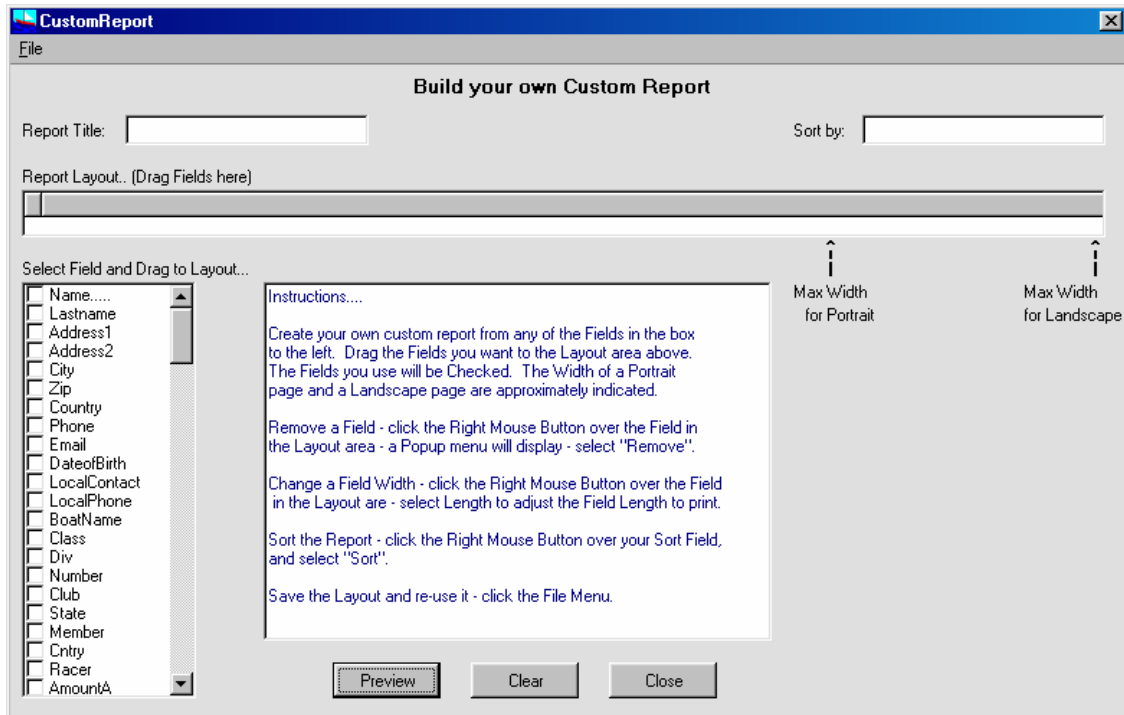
CustomReport
File

Build your own Custom Report

Report Title:

Sort by:

Report Layout.. (Drag Fields here)

Select Field and Drag to Layout...

Name.....
Lastname
Address1
Address2
City
Zip
Country
Phone
Email
DateofBirth
LocalContact
LocalPhone
BoatName
Class
Div
Number
Club
State
Member
Cntry
Racer
AmountA

Instructions....

Create your own custom report from any of the Fields in the box to the left. Drag the Fields you want to the Layout area above. The Fields you use will be Checked. The Width of a Portrait page and a Landscape page are approximately indicated.

Remove a Field - click the Right Mouse Button over the Field in the Layout area - a Popup menu will display - select "Remove".

Change a Field Width - click the Right Mouse Button over the Field in the Layout are - select Length to adjust the Field Length to print.

Sort the Report - click the Right Mouse Button over your Sort Field, and select "Sort".

Save the Layout and re-use it - click the File Menu.

Max Width for Portrait

Max Width for Landscape

Preview

Clear

Close